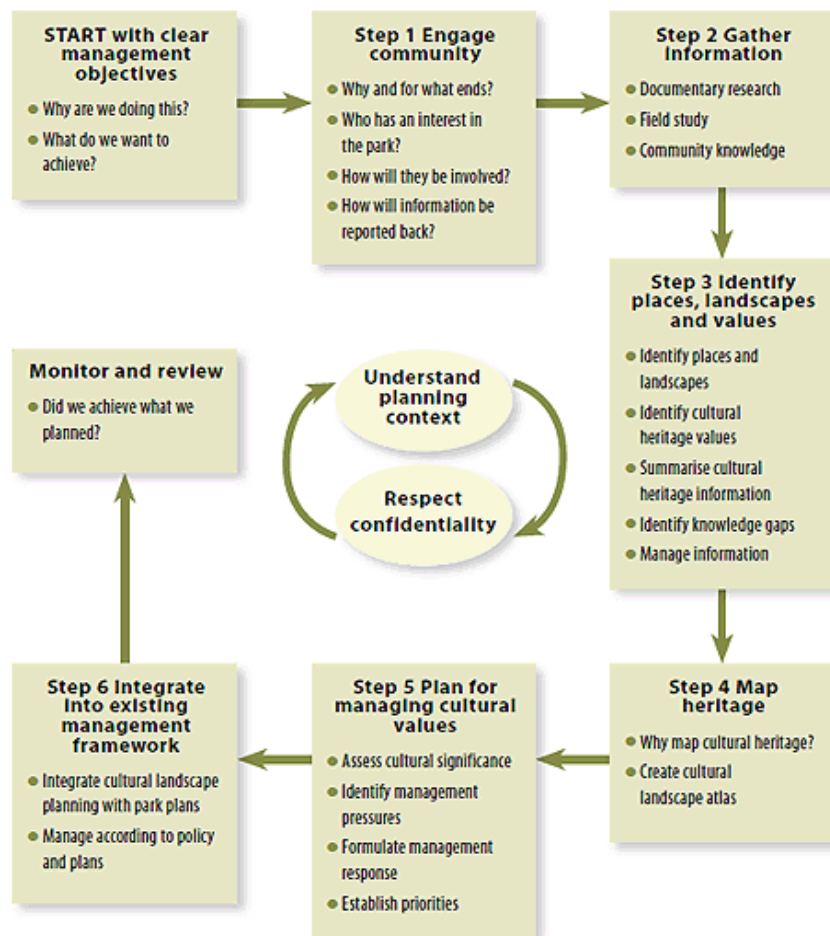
START with clear management objectives

- Why are we doing this?
- What do we want to achieve?

Step 1 Engage community

- Why and for what ends?
- Who has an interest in the park?
- How will they be involved?
- How will information be reported back?

Step 2 Gather information

- Documentary research
- Field study
- Community knowledge

Step 3 Identify places, landscapes and values

- Identify places and landscapes
- Identify cultural heritage values
- Summarise cultural heritage information
- Identify knowledge gaps
- Manage information

Understand planning context

Respect confidentiality

Monitor and review

- Did we achieve what we planned?

Step 4 Map heritage

- Why map cultural heritage?
- Create cultural landscape atlas

Step 5 Plan for managing cultural values

- Assess cultural significance
- Identify management pressures
- Formulate management response
- Establish priorities

Step 6 Integrate into existing management framework

- Integrate cultural landscape planning with park plans
- Manage according to policy and plans